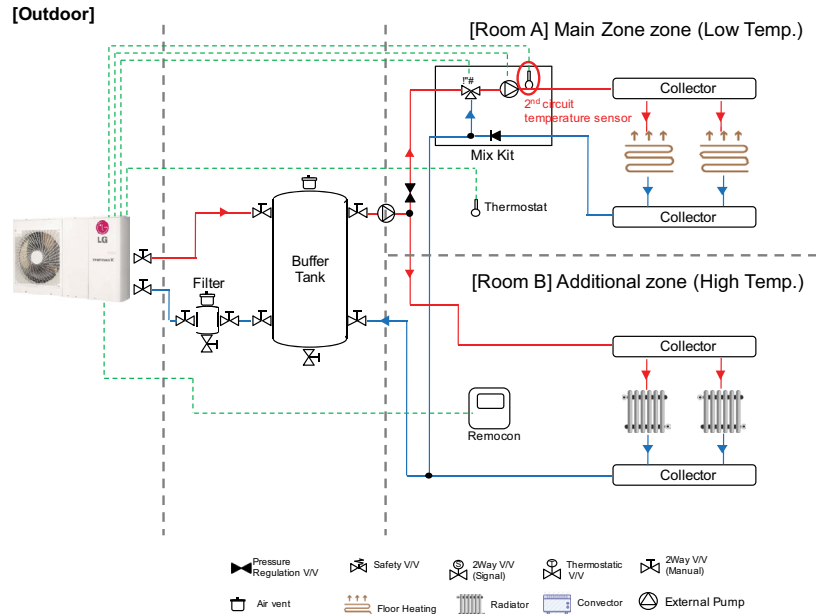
[Outdoor]

[Room A] Main Zone zone (Low Temp.)

Collector

2nd circuit temperature sensor

Mix Kit

Collector

Thermostat

Buffer Tank

Filter

[Room B] Additional zone (High Temp.)

Collector

Remocon

Collector

Pressure Regulation V/V
Safety V/V
2Way V/V (Signal)
Thermostatic V/V
2Way V/V (Manual)
Air vent
Floor Heating
Radiator
Convector
External Pump